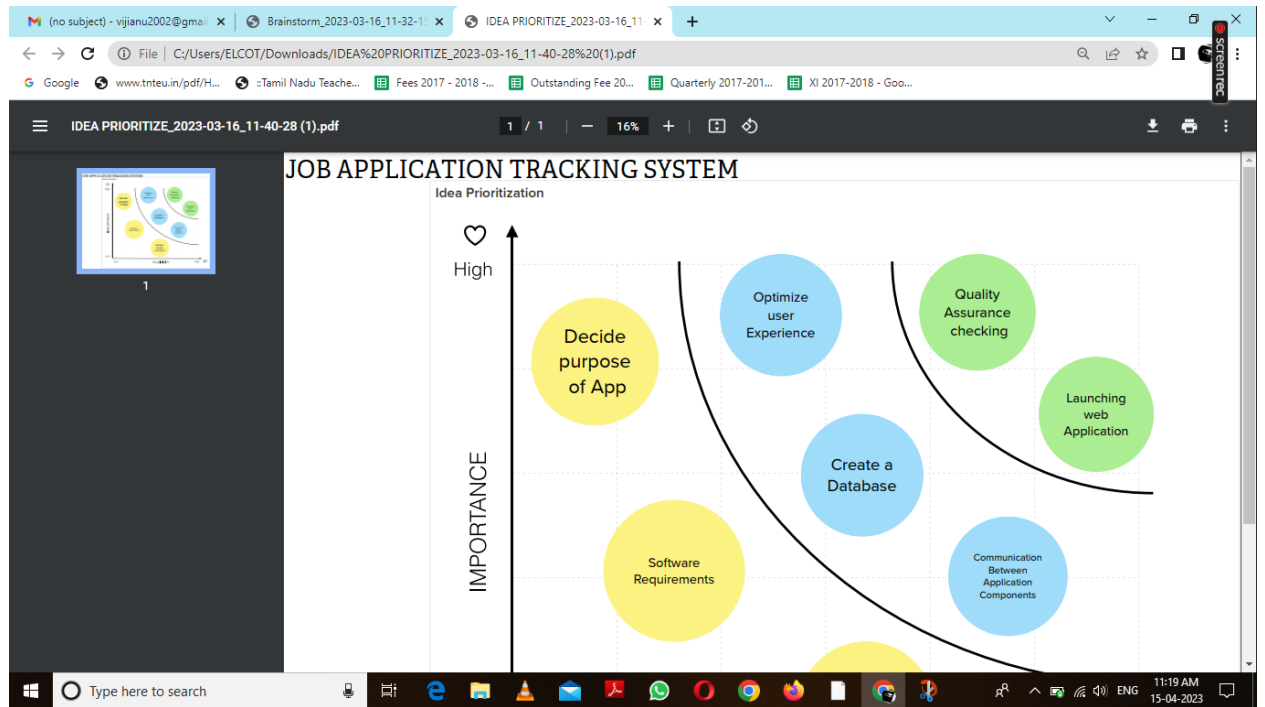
(no subject) - vijianu2002@gmai ×
Brainstorm_2023-03-16_11-32-1 ×
IDEA PRIORITIZE_2023-03-16_11 ×
+

File | C:/Users/ELCOT/Downloads/IDEA%20PRIORITIZE_2023-03-16_11-40-28%20(1).pdf

screenrec

Google | www.tnteu.in/pdf/H... | ::Tamil Nadu Teache... | Fees 2017 - 2018 -... | Outstanding Fee 20... | Quarterly 2017-201... | XI 2017-2018 - Goo...

IDEA PRIORITIZE_2023-03-16_11-40-28 (1).pdf
1 / 1 | — 16% +

1

JOB APPLICATION TRACKING SYSTEM
Idea Prioritization

High

IMPORTANCE

Decide purpose of App

Optimize user Experience

Quality Assurance checking

Launching web Application

Create a Database

Software Requirements

Communication Between Application Components

Type here to search

ENG
11:19 AM
15-04-2023